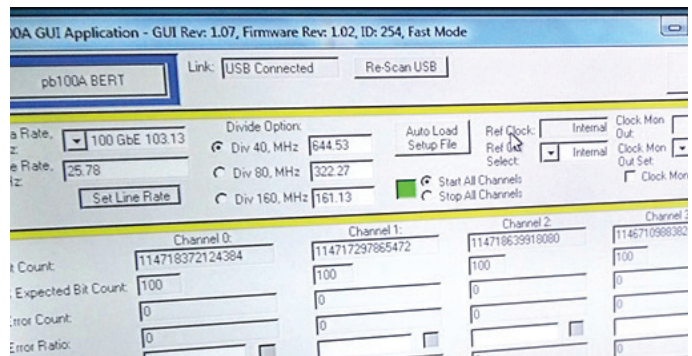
00A GUI Application - GUI Rev: 1.07, Firmware Rev: 1.02, ID: 254, Fast Mode

pb100A BERT

Link: USB Connected

Re-Scan USB

a Rate, z: 100 GbE 103.13

e Rate, Iz: 25.78

Set Line Rate

Divide Option:

Div 40, MHz 644.53

Div 80, MHz 322.27

Div 160, MHz 161.13

Auto Load Setup File

Start All Channels

Stop All Channels

Ref Clock: Internal

Ref Out Select: Internal

Clock Mon Out:

Clock Mon Out Set:

Clock Mon

| | Channel 0: | Channel 1: | Channel 2: | Channel 3 |
|---|---|---|---|---|
| t Count: | 114718372124384 | 114717297865472 | 114718639918080 | 11467109883 |
| Expected Bit Count: | 100 | 100 | 100 | 100 |
| rror Count: | 0 | 0 | 0 | 0 |
| Error Ratio: | 0 | 0 | 0 | 0 |